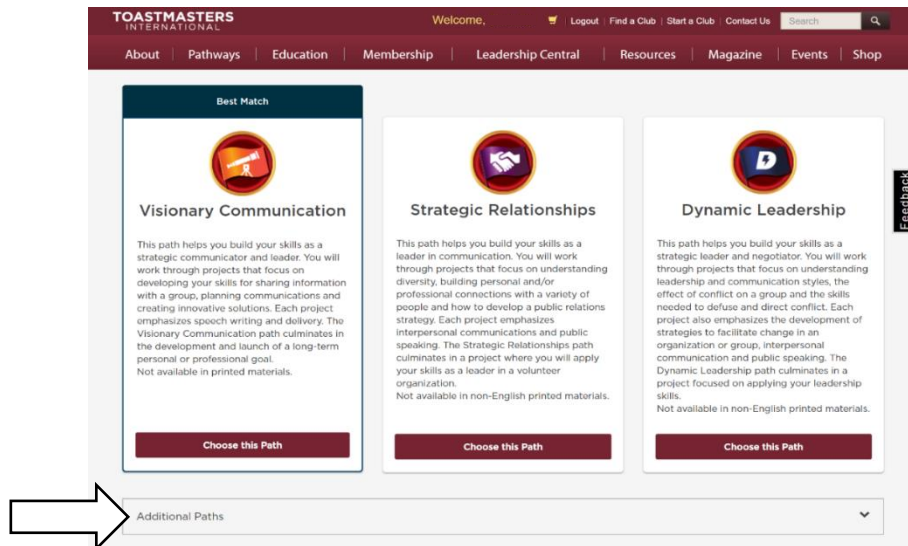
TOASTMASTERS INTERNATIONAL

Welcome,

Logout | Find a Club | Start a Club | Contact Us

Search

About | Pathways | Education | Membership | Leadership Central | Resources | Magazine | Events | Shop

Best Match

Visionary Communication

This path helps you build your skills as a strategic communicator and leader. You will work through projects that focus on developing your skills for sharing information with a group, planning communications and creating innovative solutions. Each project emphasizes speech writing and delivery. The Visionary Communication path culminates in the development and launch of a long-term personal or professional goal.
Not available in printed materials.

Choose this Path

Strategic Relationships

This path helps you build your skills as a leader in communication. You will work through projects that focus on understanding diversity, building personal and/or professional connections with a variety of people and how to develop a public relations strategy. Each project emphasizes interpersonal communications and public speaking. The Strategic Relationships path culminates in a project where you will apply your skills as a leader in a volunteer organization.
Not available in non-English printed materials.

Choose this Path

Dynamic Leadership

This path helps you build your skills as a strategic leader and negotiator. You will work through projects that focus on understanding leadership and communication styles, the effect of conflict on a group and the skills needed to defuse and direct conflict. Each project also emphasizes the development of strategies to facilitate change in an organization or group, interpersonal communication and public speaking. The Dynamic Leadership path culminates in a project focused on applying your leadership skills.
Not available in non-English printed materials.

Choose this Path

Feedback

Additional Paths